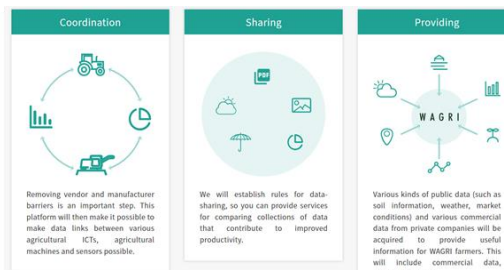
Coordination

Removing vendor and manufacturer barriers is an important step. This platform will then make it possible to make data links between various agricultural ICTs, agricultural machines and sensors possible.

Sharing

PDF

We will establish rules for data-sharing, so you can provide services for comparing collections of data that contribute to improved productivity.

Providing

WAGRI

Various kinds of public data (such as soil information, weather, market conditions) and various commercial data from private companies will be acquired to provide useful information for WAGRI farmers. This will include commercial data,